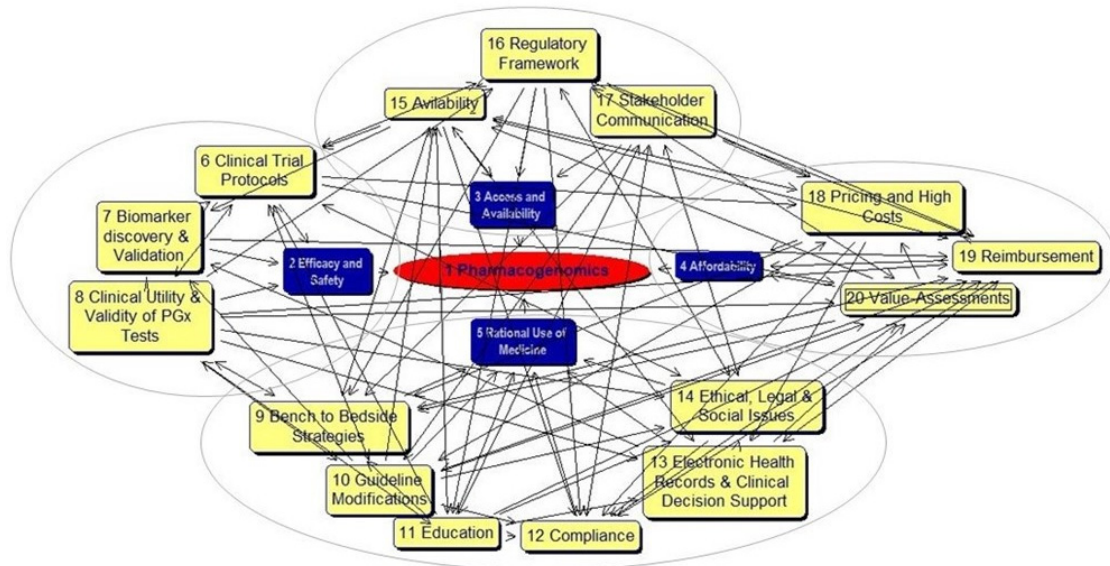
16 Regulatory Framework

15 Avilability

17 Stakeholder Communication

6 Clinical Trial Protocols

3 Access and Availability

18 Pricing and High Costs

7 Biomarker discovery & Validation

2 Efficacy and Safety

1 Pharmacogenomics

4 Affordability

19 Reimbursement

8 Clinical Utility & Validity of PGx Tests

20 Value Assessments

5 Rational Use of Medicine

14 Ethical, Legal & Social Issues

9 Bench to Bedside Strategies

13 Electronic Health Records & Clinical Decision Support

10 Guideline Modifications

11 Education

12 Compliance